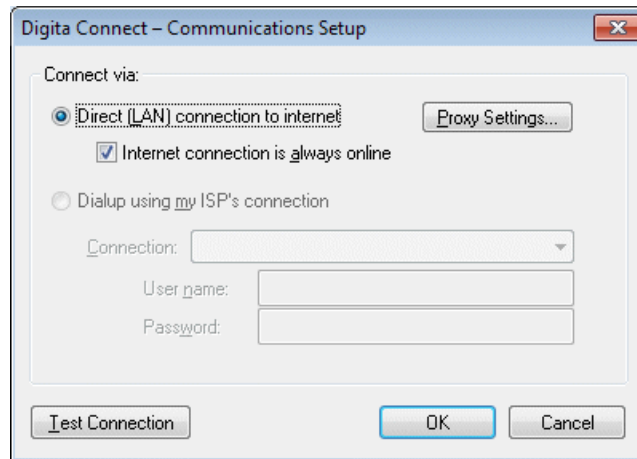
Digita Connect – Communications Setup

Connect via:

Direct (LAN) connection to internet

Proxy Settings...

Internet connection is always online

Dialup using my ISP's connection

Connection:

User name:

Password:

Test Connection

OK

Cancel